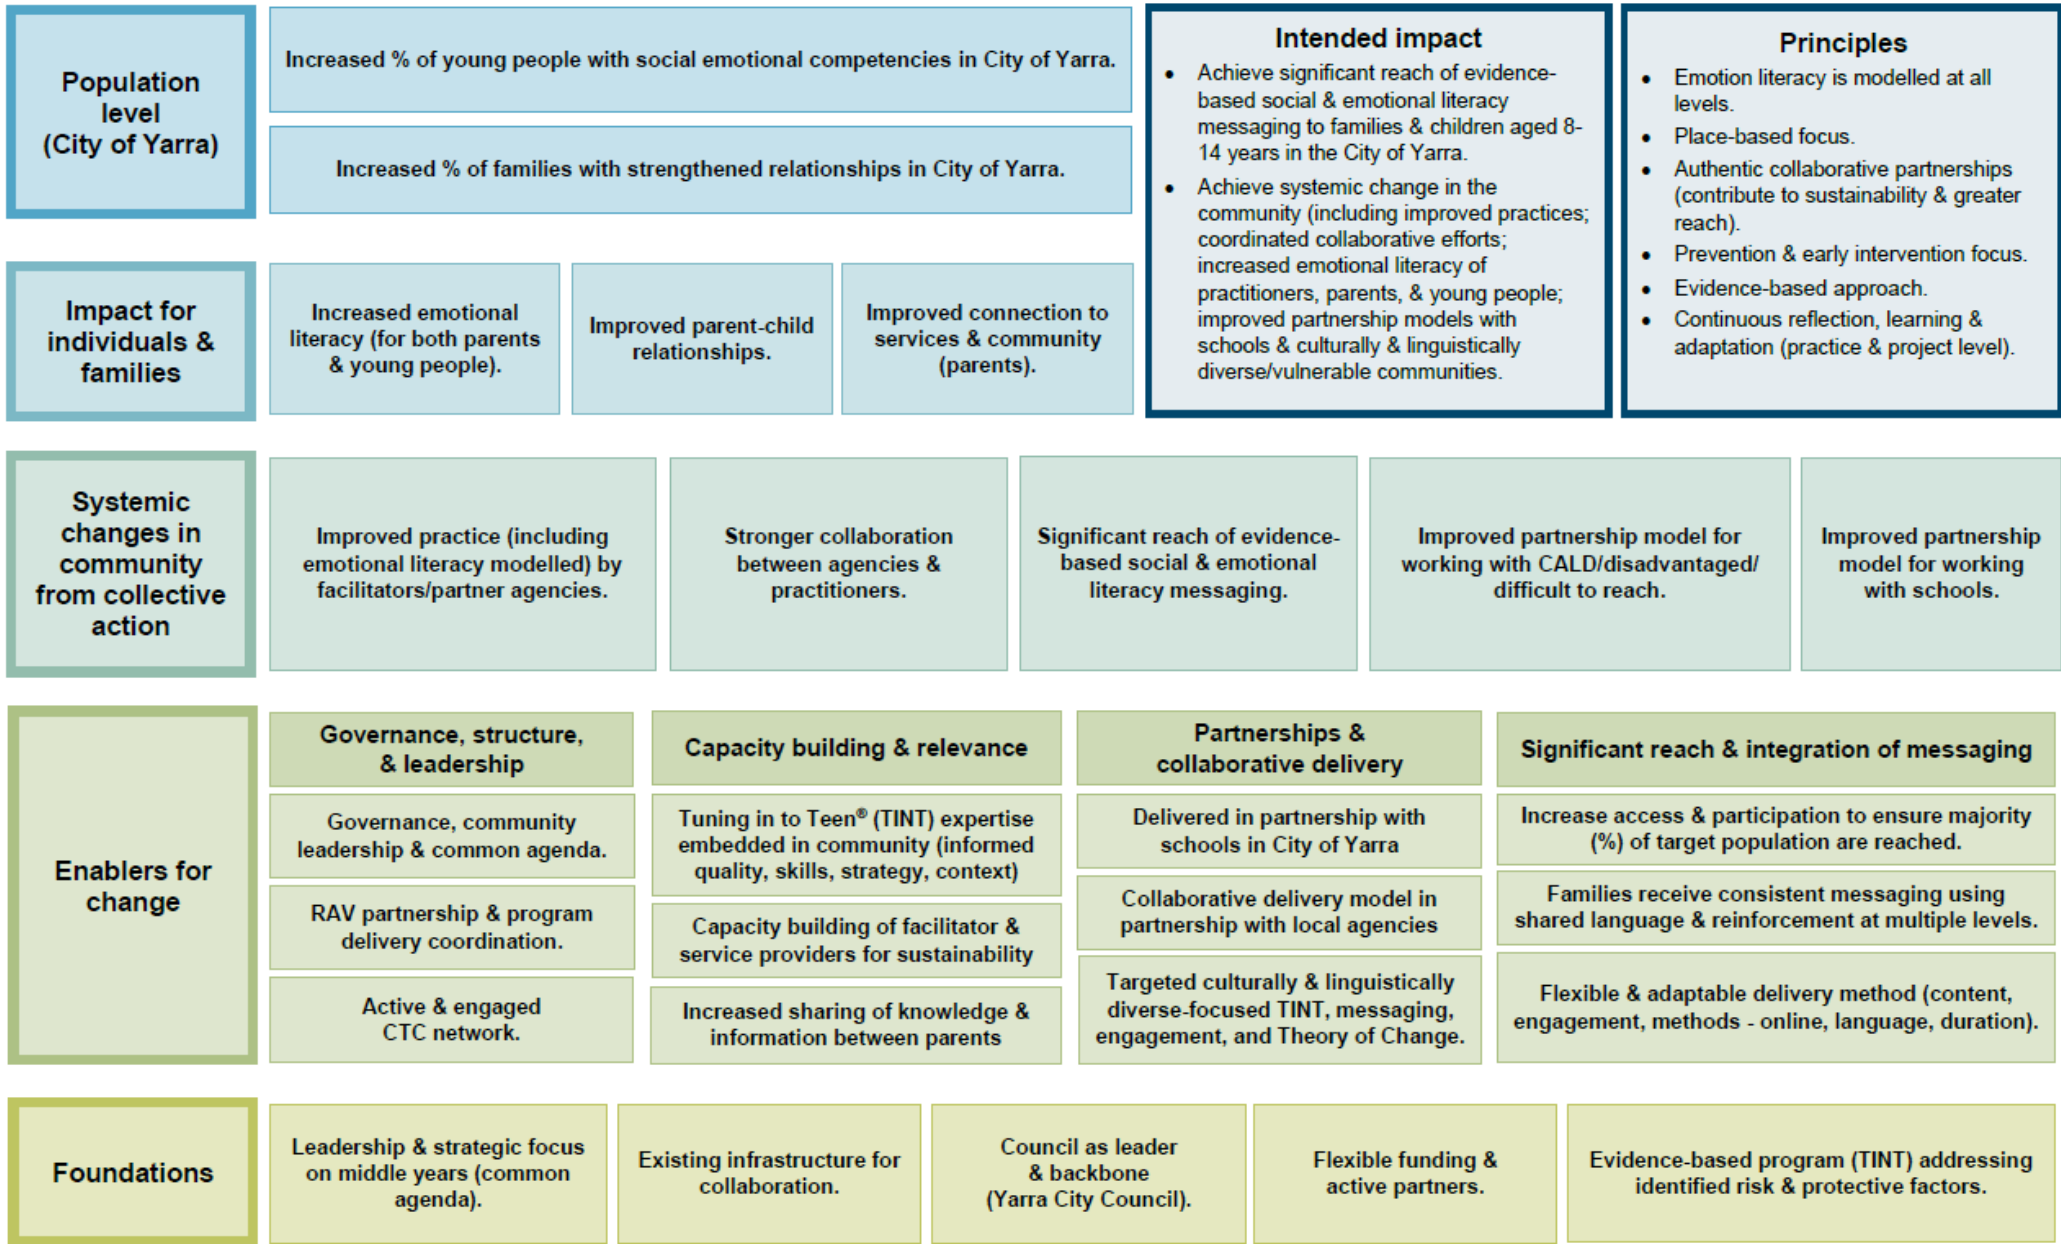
Population level (City of Yarra)

Increased % of young people with social emotional competencies in City of Yarra.

Increased % of families with strengthened relationships in City of Yarra.

Intended impact
- Achieve significant reach of evidence-based social & emotional literacy messaging to families & children aged 8-14 years in the City of Yarra.
- Achieve systemic change in the community (including improved practices; coordinated collaborative efforts; increased emotional literacy of practitioners, parents, & young people; improved partnership models with schools & culturally & linguistically diverse/vulnerable communities.

Principles
- Emotion literacy is modelled at all levels.
- Place-based focus.
- Authentic collaborative partnerships (contribute to sustainability & greater reach).
- Prevention & early intervention focus.
- Evidence-based approach.
- Continuous reflection, learning & adaptation (practice & project level).

Impact for individuals & families

Increased emotional literacy (for both parents & young people).

Improved parent-child relationships.

Improved connection to services & community (parents).

Systemic changes in community from collective action

Improved practice (including emotional literacy modelled) by facilitators/partner agencies.

Stronger collaboration between agencies & practitioners.

Significant reach of evidence-based social & emotional literacy messaging.

Improved partnership model for working with CALD/disadvantaged/ difficult to reach.

Improved partnership model for working with schools.

Enablers for change

Governance, structure, & leadership

Governance, community leadership & common agenda.

RAV partnership & program delivery coordination.

Active & engaged CTC network.

Capacity building & relevance

Tuning in to Teen® (TINT) expertise embedded in community (informed quality, skills, strategy, context)

Capacity building of facilitator & service providers for sustainability

Increased sharing of knowledge & information between parents

Partnerships & collaborative delivery

Delivered in partnership with schools in City of Yarra

Collaborative delivery model in partnership with local agencies

Targeted culturally & linguistically diverse-focused TINT, messaging, engagement, and Theory of Change.

Significant reach & integration of messaging

Increase access & participation to ensure majority (%) of target population are reached.

Families receive consistent messaging using shared language & reinforcement at multiple levels.

Flexible & adaptable delivery method (content, engagement, methods - online, language, duration).

Foundations

Leadership & strategic focus on middle years (common agenda).

Existing infrastructure for collaboration.

Council as leader & backbone (Yarra City Council).

Flexible funding & active partners.

Evidence-based program (TINT) addressing identified risk & protective factors.